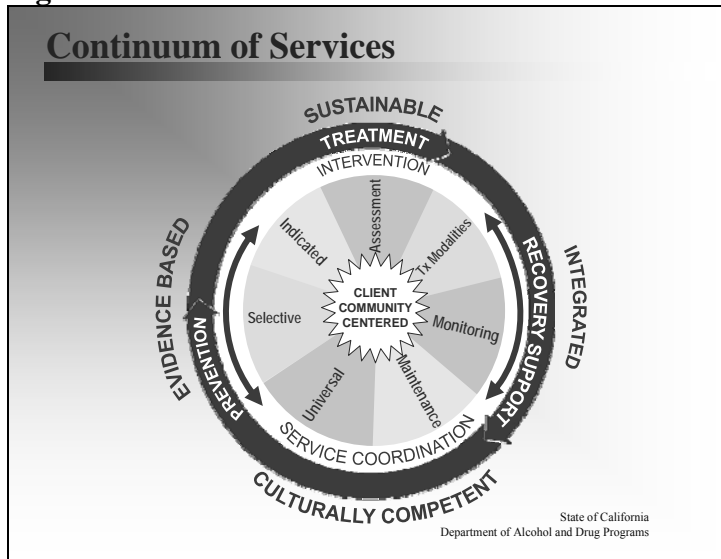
Continuum of Services

SUSTAINABLE
TREATMENT
INTERVENTION
INTEGRATED
RECOVERY SUPPORT
CULTURALLY COMPETENT
SERVICE COORDINATION
EVIDENCE BASED
PREVENTION

Assessment
Tx Modalities
Monitoring
Maintenance
Universal
Selective
Indicated

CLIENT COMMUNITY CENTERED

State of California
Department of Alcohol and Drug Programs